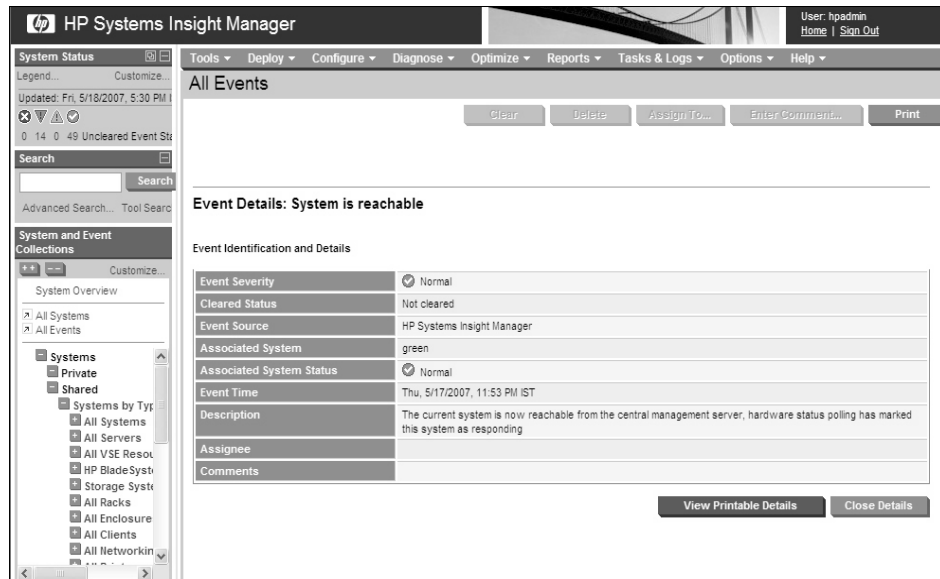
HP Systems Insight Manager

User: hpadmin
Home | Sign Out

System Status
Legend... Customize...
Updated: Fri, 5/18/2007, 5:30 PM I
0 14 0 49 Uncleared Event Sta

Search
Search
Advanced Search... Tool Searc

System and Event Collections
Customize...
System Overview
All Systems
All Events
Systems
Private
Shared
Systems by Typ
All Systems
All Servers
All VSE Resou
HP BladeSyst
Storage Syste
All Racks
All Enclosure
All Clients
All Networkin

Tools ▾ Deploy ▾ Configure ▾ Diagnose ▾ Optimize ▾ Reports ▾ Tasks & Logs ▾ Options ▾ Help ▾

All Events

Clear Delete Assign To... Enter Comment... Print

Event Details: System is reachable

Event Identification and Details

| | |
|---|---|
| Event Severity | Normal |
| Cleared Status | Not cleared |
| Event Source | HP Systems Insight Manager |
| Associated System | green |
| Associated System Status | Normal |
| Event Time | Thu, 5/17/2007, 11:53 PM IST |
| Description | The current system is now reachable from the central management server, hardware status polling has marked this system as responding |
| Assignee | |
| Comments | |

View Printable Details Close Details